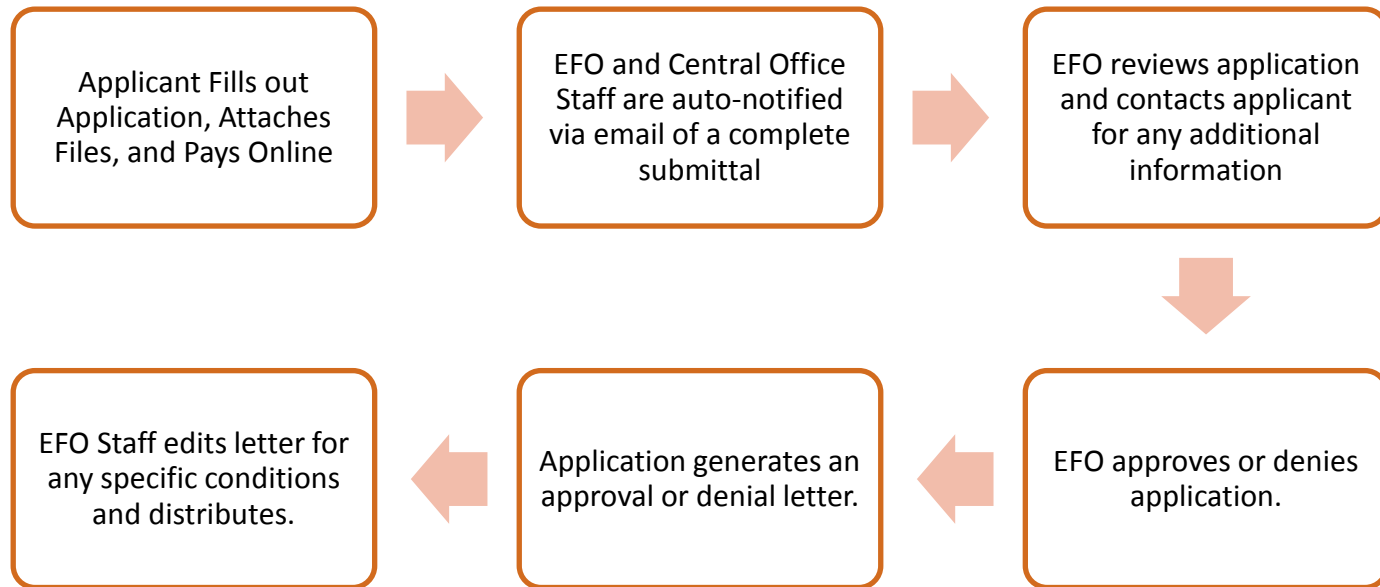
Applicant Fills out Application, Attaches Files, and Pays Online

EFO and Central Office Staff are auto-notified via email of a complete submittal

EFO reviews application and contacts applicant for any additional information

EFO approves or denies application.

Application generates an approval or denial letter.

EFO Staff edits letter for any specific conditions and distributes.